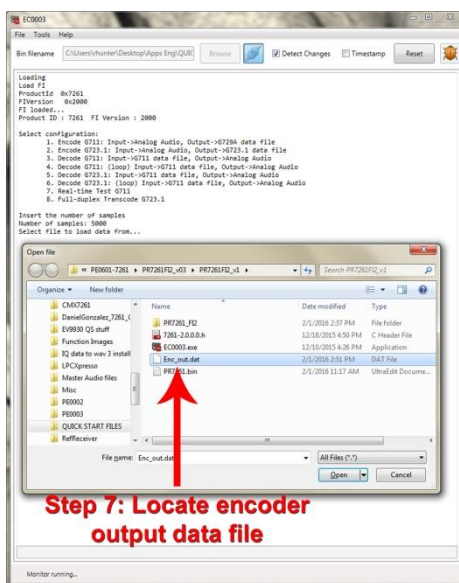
EC0003
File Tools Help
Bin filename C:\Users\rhunter\Desktop\Apps Eng\QUI( Browse Detect Changes Timestamp Reset

Loading
Load FI
ProductId 0x7261
FIVersion 0x2000
FI loaded...
Product ID : 7261 FI Version : 2000

Select configuration:
1. Encode G711: Input->Analog Audio, Output->G729A data file
2. Encode G723.1: Input->Analog Audio, Output->G723.1 data file
3. Decode G711: Input->G711 data file, Output->Analog Audio
4. Decode G711: (loop) Input->G711 data file, Output->Analog Audio
5. Decode G723.1: Input->G711 data file, Output->Analog Audio
6. Decode G723.1: (loop) Input->G711 data file, Output->Analog Audio
7. Real-time Test G711
8. Full-duplex Transcode G723.1

Insert the number of samples
Number of samples: 5000
Select file to load data from...

Open file
« PE0601-7261 ▸ PR7261FI2_v03 ▸ PR7261FI2_v1 ▸ Search PR7261FI2_v1
Organize ▾ New folder
CMX7261
DanielGonzalez_7261_(
EV9930 QS stuff
Function Images
IQ data to wav 3 install
LPCXpresso
Master Audio files
Misc
PE0002
PE0003
QUICK START FILES
RefReceiver

| Name | Date modified | Type |
|---|---|---|
| PR7261_FI2 | 2/1/2016 2:37 PM | File folder |
| 7261-2.0.0.0.h | 12/18/2015 4:50 PM | C Header File |
| EC0003.exe | 12/10/2015 4:26 PM | Application |
| Enc_out.dat | 2/1/2016 2:51 PM | DAT File |
| PR7261.bin | 2/1/2016 11:17 AM | UltraEdit Docume... |

File name: Enc_out.dat All Files (*.*)
Open Cancel

Step 7: Locate encoder output data file

Monitor running...